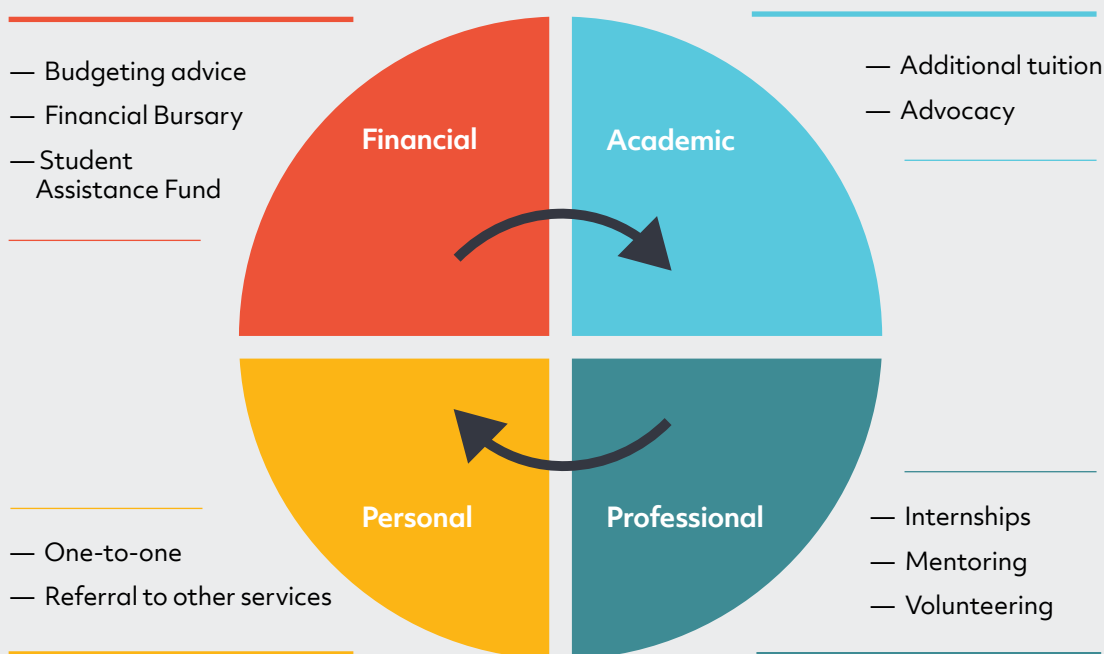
— Budgeting advice
— Financial Bursary
— Student Assistance Fund

Financial

Academic

— Additional tuition
— Advocacy

Personal

Professional

— One-to-one
— Referral to other services

— Internships
— Mentoring
— Volunteering